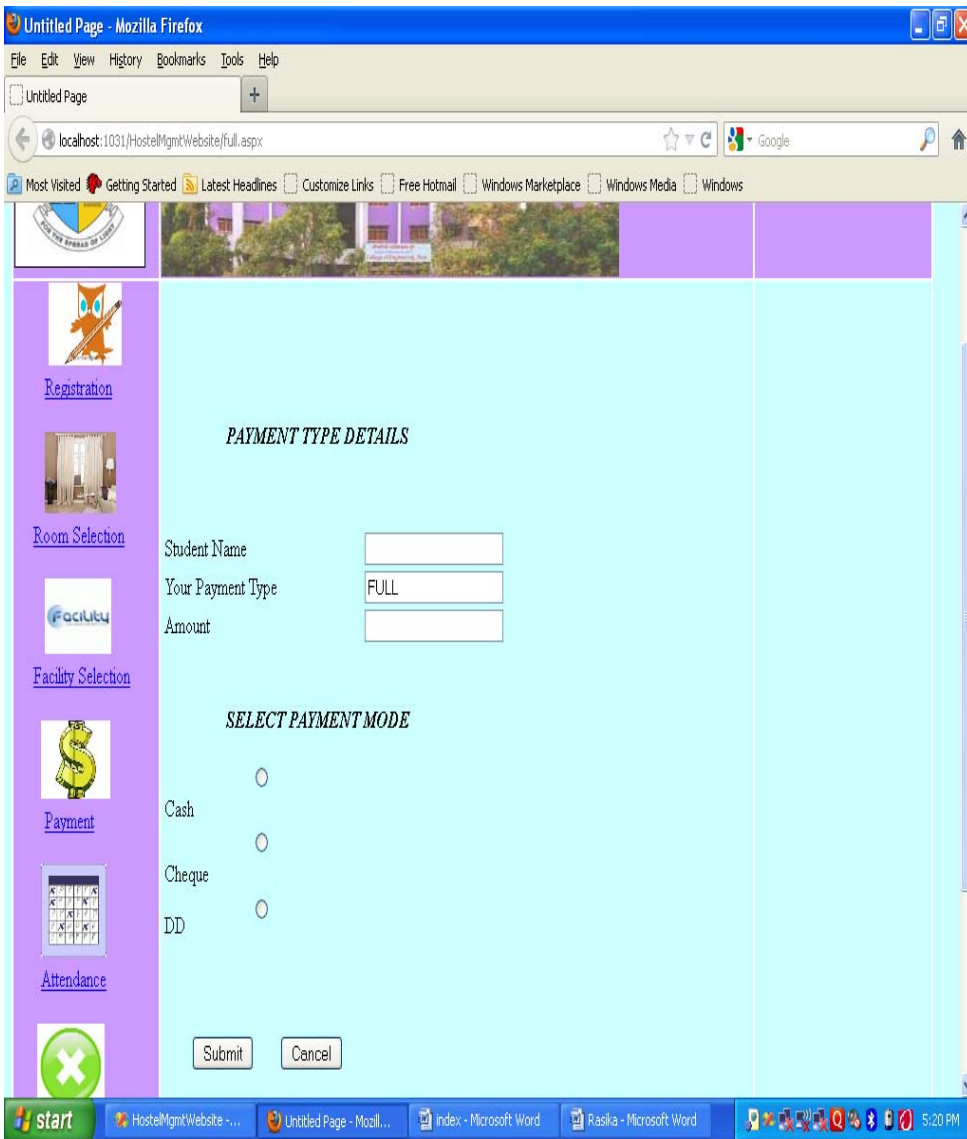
Untitled Page - Mozilla Firefox

File Edit View History Bookmarks Tools Help

Untitled Page +

localhost:1031/HostelMgmtWebsite/full.aspx

Google

Most Visited Getting Started Latest Headlines Customize Links Free Hotmail Windows Marketplace Windows Media Windows

FOR THE SPREAD OF LIGHT

Registration

Room Selection

Facility

Facility Selection

Payment

Attendance

PAYMENT TYPE DETAILS

Student Name
Your Payment Type FULL
Amount

SELECT PAYMENT MODE

Cash

Cheque

DD

Submit Cancel

start HostelMgmtWebsite -... Untitled Page - Mozil... index - Microsoft Word Rasika - Microsoft Word 5:20 PM